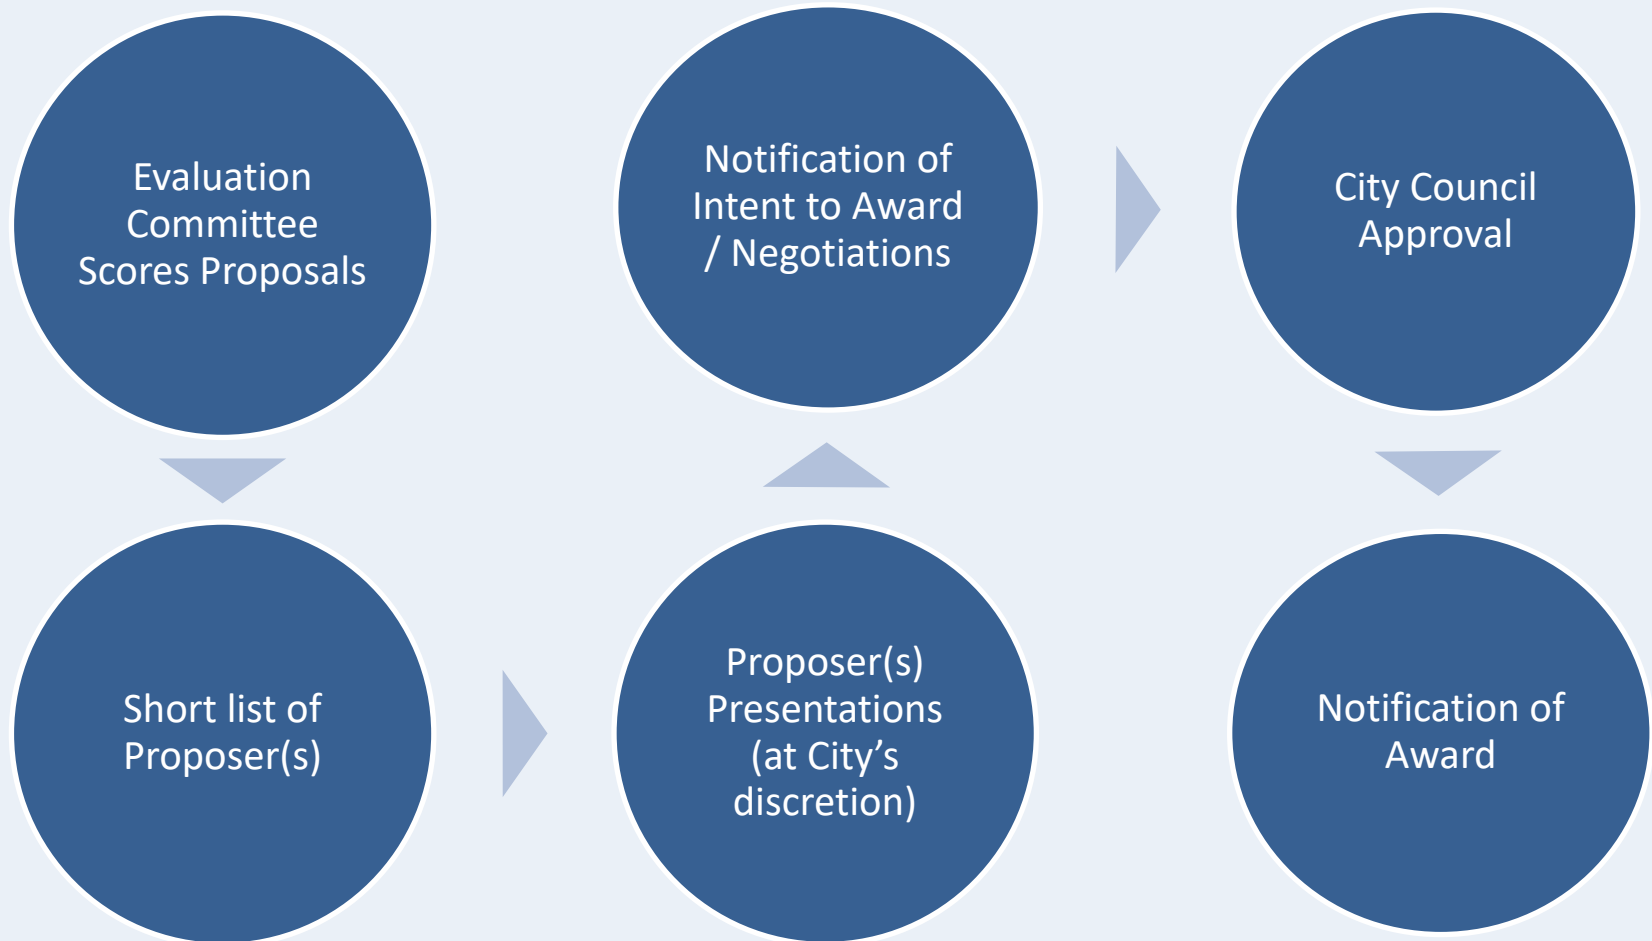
Evaluation Committee Scores Proposals

Short list of Proposer(s)

Proposer(s) Presentations (at City's discretion)

Notification of Intent to Award / Negotiations

City Council Approval

Notification of Award